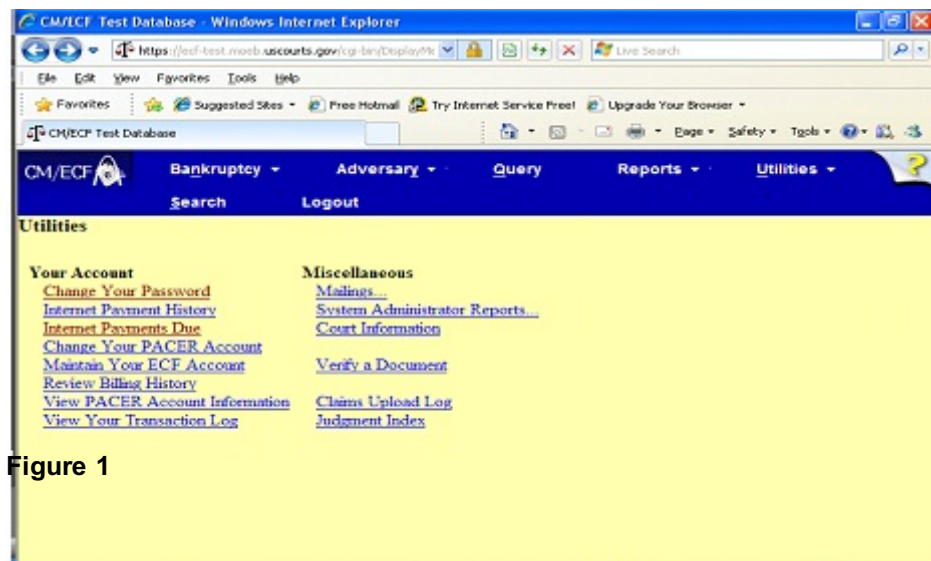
CM/ECF Test Database - Windows Internet Explorer

https://ecf-test.moeb.uscourts.gov/cgi-bin/DisplayMe

Live Search

File Edit View Favorites Tools Help

Favorites Suggested Sites Free Hotmail Try Internet Service Free! Upgrade Your Browser

CM/ECF Test Database

Page Safety Tools

CM/ECF Bankruptcy Adversary Query Reports Utilities

Search Logout

Utilities

Your Account
Change Your Password
Internet Payment History
Internet Payments Due
Change Your PACER Account
Maintain Your ECF Account
Review Billing History
View PACER Account Information
View Your Transaction Log

Miscellaneous
Mailings...
System Administrator Reports...
Court Information

Verify a Document

Claims Upload Log
Judgment Index

Figure 1